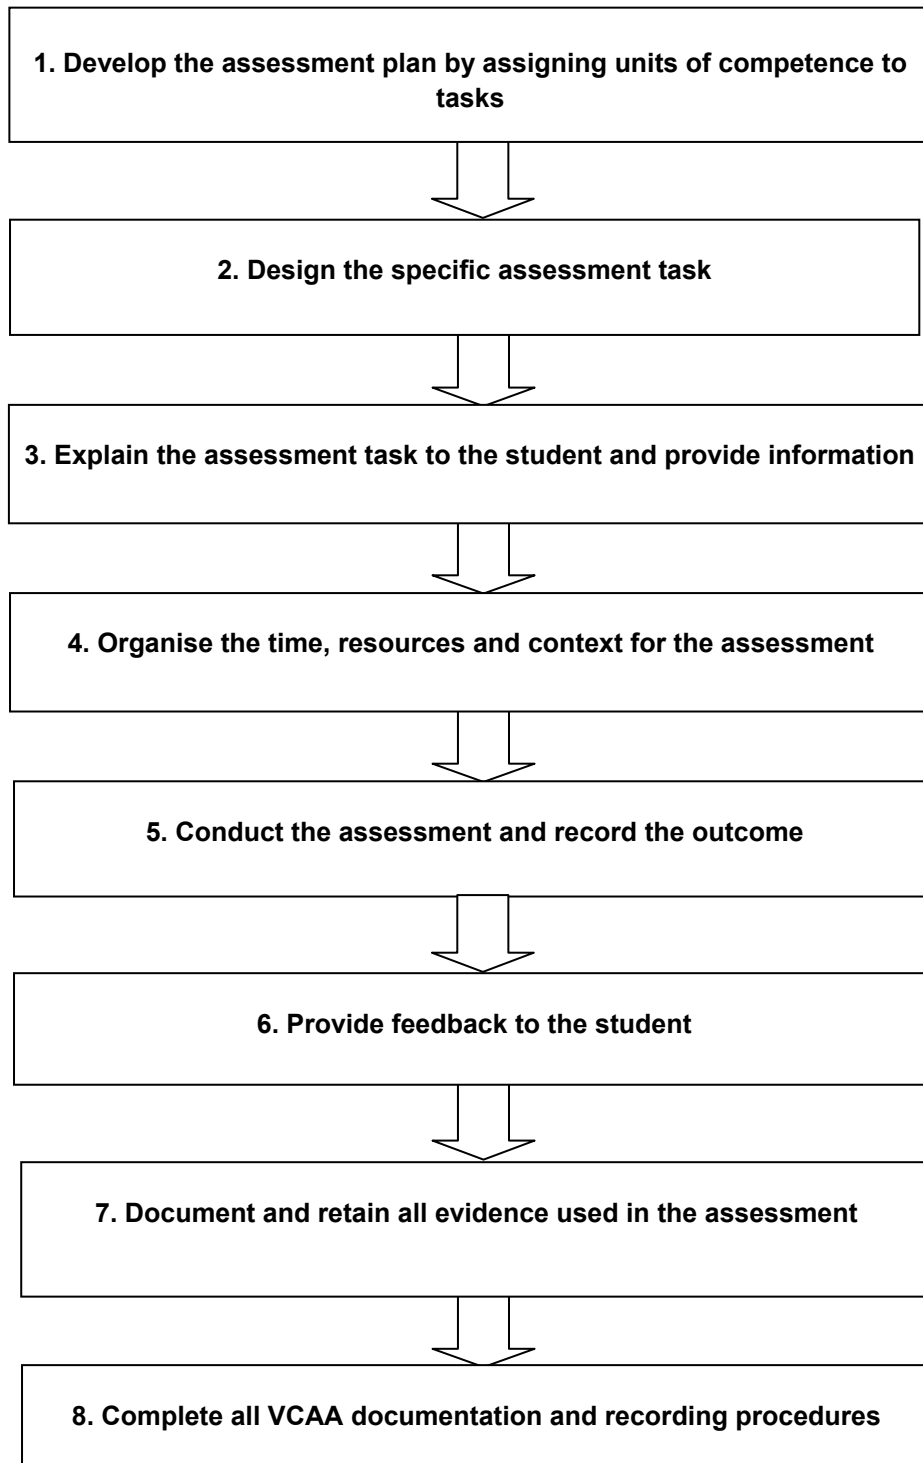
1. Develop the assessment plan by assigning units of competence to tasks

2. Design the specific assessment task

3. Explain the assessment task to the student and provide information

4. Organise the time, resources and context for the assessment

5. Conduct the assessment and record the outcome

6. Provide feedback to the student

7. Document and retain all evidence used in the assessment

8. Complete all VCAA documentation and recording procedures